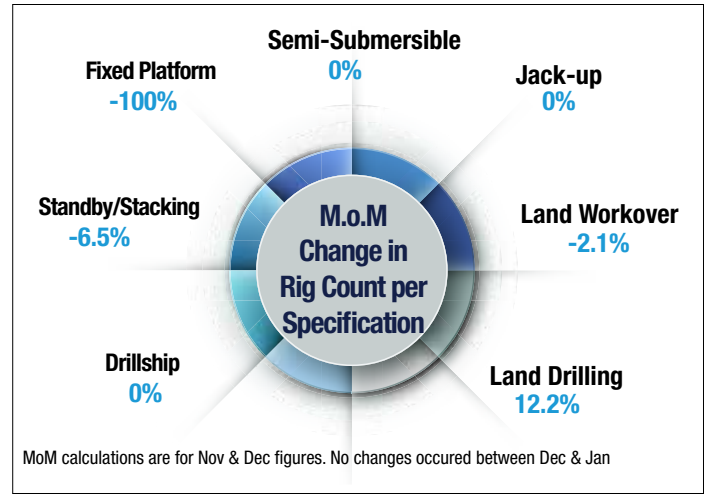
Semi-Submersible
0%

Fixed Platform
-100%

Jack-up
0%

Standby/Stacking
-6.5%

M.o.M
Change in
Rig Count per
Specification

Land Workover
-2.1%

Drillship
0%

Land Drilling
12.2%

MoM calculations are for Nov & Dec figures. No changes occured between Dec & Jan